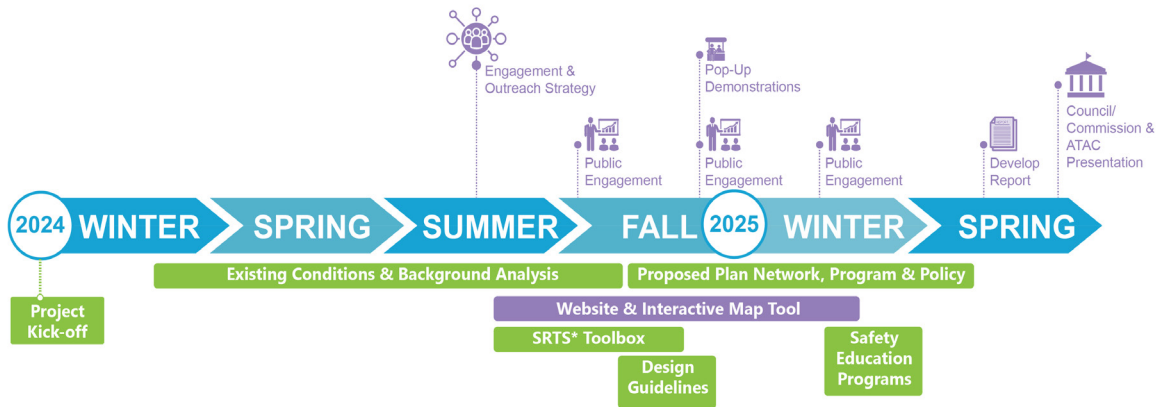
Engagement & Outreach Strategy

Pop-Up Demonstrations

Council/ Commission & ATAC Presentation

Public Engagement

Public Engagement

Public Engagement

Develop Report

2024 WINTER

SPRING

SUMMER

FALL

2025 WINTER

SPRING

Existing Conditions & Background Analysis

Proposed Plan Network, Program & Policy

Project Kick-off

Website & Interactive Map Tool

SRTS* Toolbox

Design Guidelines

Safety Education Programs